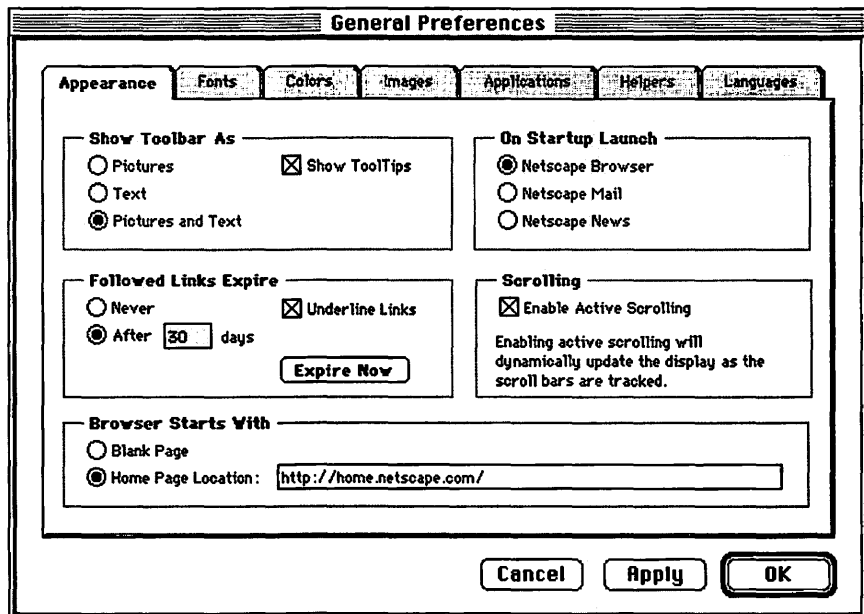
General Preferences

Appearance | Fonts | Colors | Images | Applications | Helpers | Languages

Show Toolbar As
Pictures
Text
Pictures and Text
Show ToolTips

On Startup Launch
Netscape Browser
Netscape Mail
Netscape News

Followed Links Expire
Never
After 30 days
Underline Links
Expire Now

Scrolling
Enable Active Scrolling
Enabling active scrolling will dynamically update the display as the scroll bars are tracked.

Browser Starts With
Blank Page
Home Page Location: http://home.netscape.com/

Cancel Apply OK